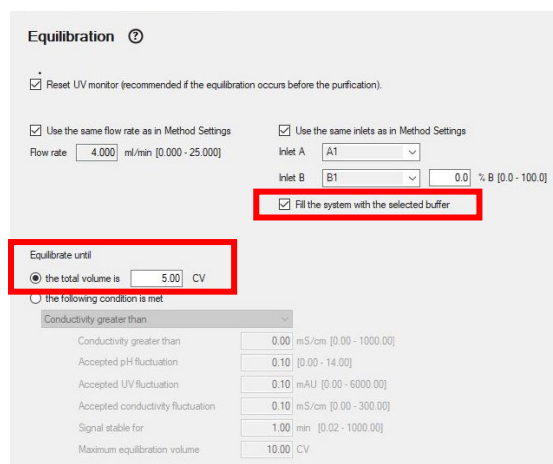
Equilibration ?

Reset UV monitor (recommended if the equilibration occurs before the purfication).

Use the same flow rate as in Method Settings

Flow rate 4.000 ml/min [0.000 - 25.000]

Use the same inlets as in Method Settings

Inlet A A1

Inlet B B1 0.0 % B [0.0 - 100.0]

Fill the system with the selected buffer

Equilibrate until

the total volume is 5.00 CV

the following condition is met

Conductivity greater than

Conductivity greater than 0.00 mS/cm [0.00 - 1000.00]

Accepted pH fluctuation 0.10 [0.00 - 14.00]

Accepted UV fluctuation 0.10 mAU [0.00 - 6000.00]

Accepted conductivity fluctuation 0.10 mS/cm [0.00 - 300.00]

Signal stable for 1.00 min [0.02 - 1000.00]

Maximum equilibration volume 10.00 CV